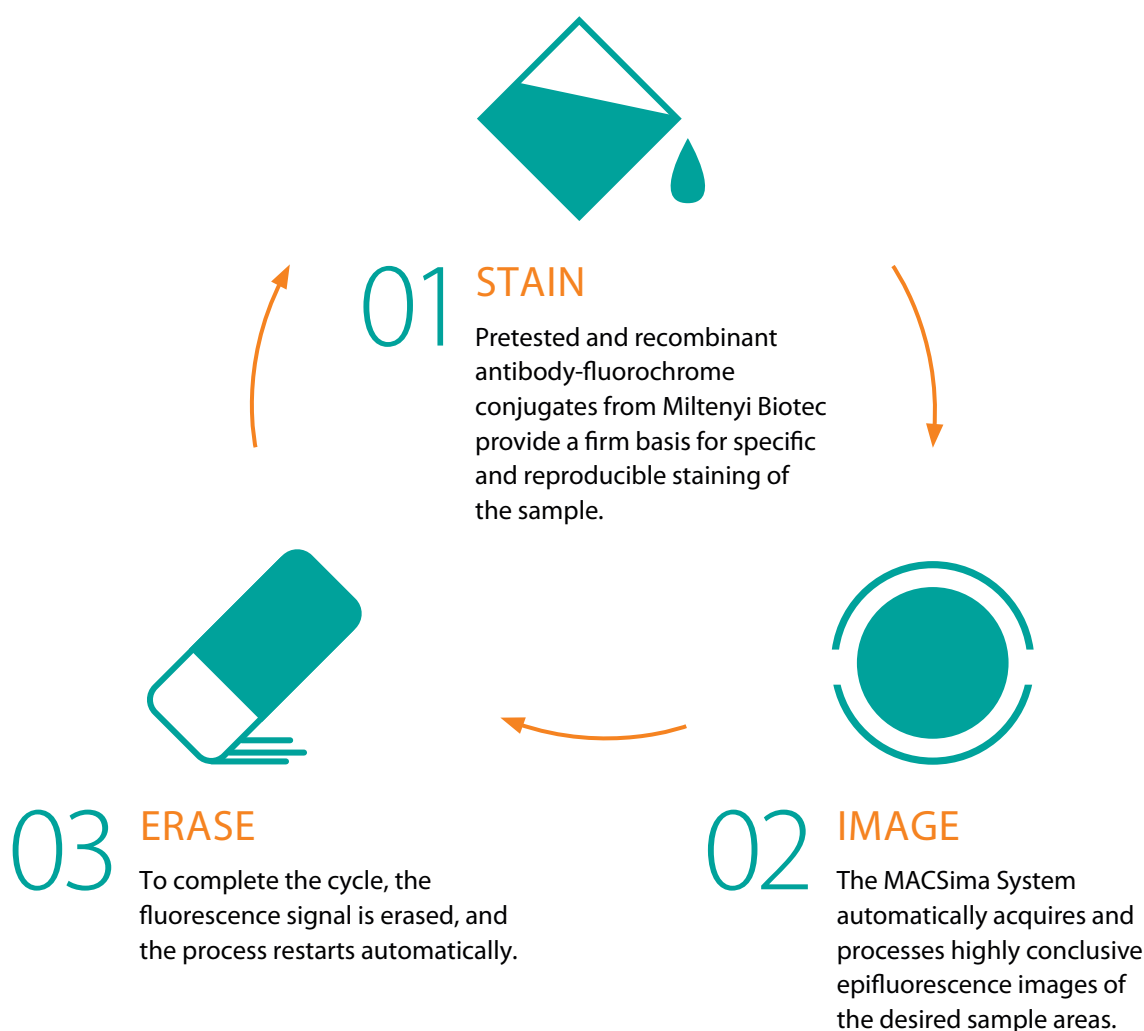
01 STAIN

Pretested and recombinant antibody-fluorochrome conjugates from Miltenyi Biotec provide a firm basis for specific and reproducible staining of the sample.

03 ERASE

To complete the cycle, the fluorescence signal is erased, and the process restarts automatically.

02 IMAGE

The MACSima System automatically acquires and processes highly conclusive epifluorescence images of the desired sample areas.